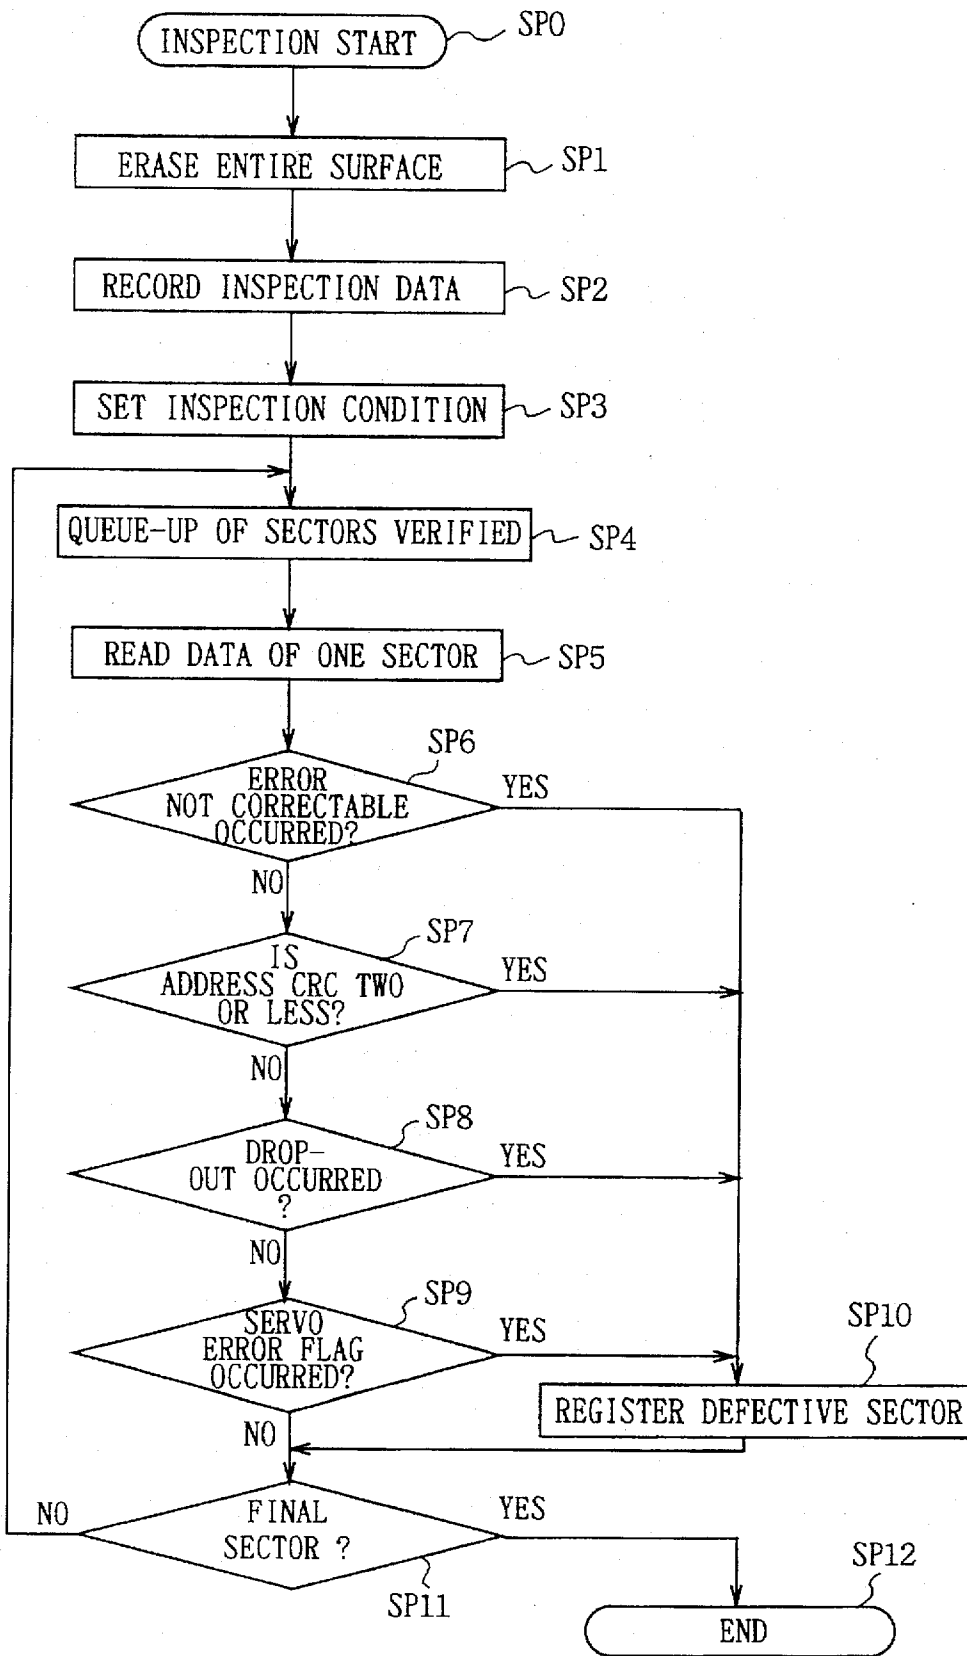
INSPECTION START
SP0
ERASE ENTIRE SURFACE
SP1
RECORD INSPECTION DATA
SP2
SET INSPECTION CONDITION
SP3
QUEUE-UP OF SECTORS VERIFIED
SP4
READ DATA OF ONE SECTOR
SP5
SP6
ERROR NOT CORRECTABLE OCCURRED?
YES
NO
SP7
IS ADDRESS CRC TWO OR LESS?
YES
NO
SP8
DROP-OUT OCCURRED ?
YES
NO
SP9
SERVO ERROR FLAG OCCURRED?
YES
SP10
REGISTER DEFECTIVE SECTOR
NO
NO
FINAL SECTOR ?
YES
SP11
SP12
END